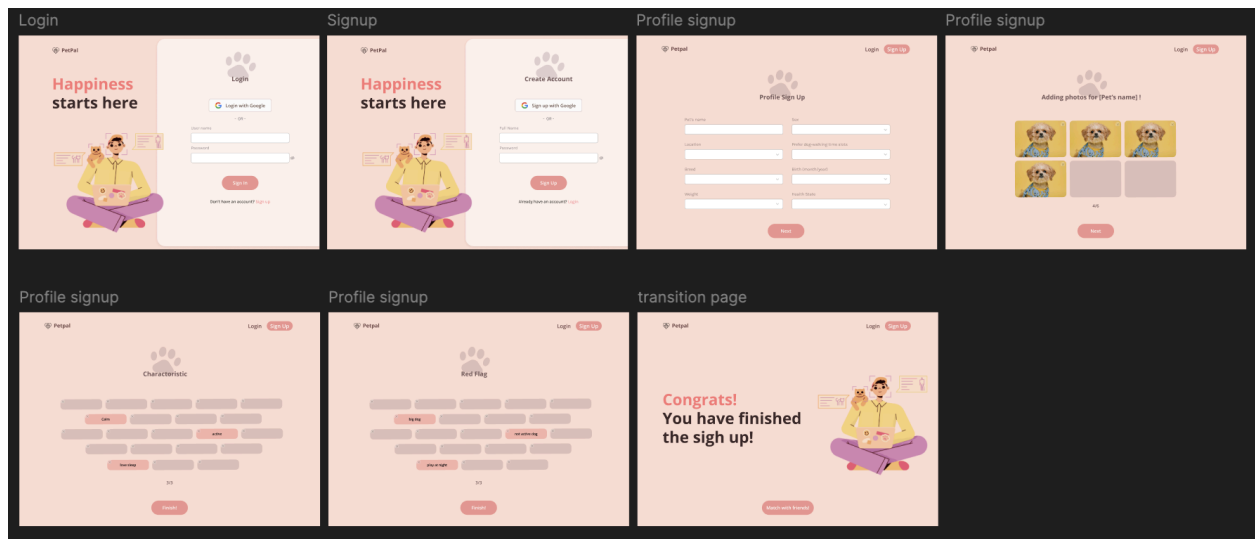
Login

PetPal

Happiness starts here

Login

Login with Google

OR

User name

Password

Sign in

Don't have an account? Sign up

Signup

PetPal

Happiness starts here

Create Account

Sign up with Google

OR

Full Name

Password

Sign Up

Already have an account? Login

Profile signup

Petpal

Login Sign Up

Profile Sign Up

Pet's name

Sex

Location

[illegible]

Breed

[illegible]

Weight

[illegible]

Next

Profile signup

Petpal

Login Sign Up

Adding photos for [Pet's name] !

4/6

Next

Profile signup

Petpal

Login Sign Up

Characteristic

Calm

active

love sleep

3/3

Finish!

Profile signup

Petpal

Login Sign Up

Red Flag

Big dog

not active dog

play at night

3/3

Finish!

transition page

Petpal

Login Sign Up

Congrats!
You have finished the sigh up!

Match with friends!